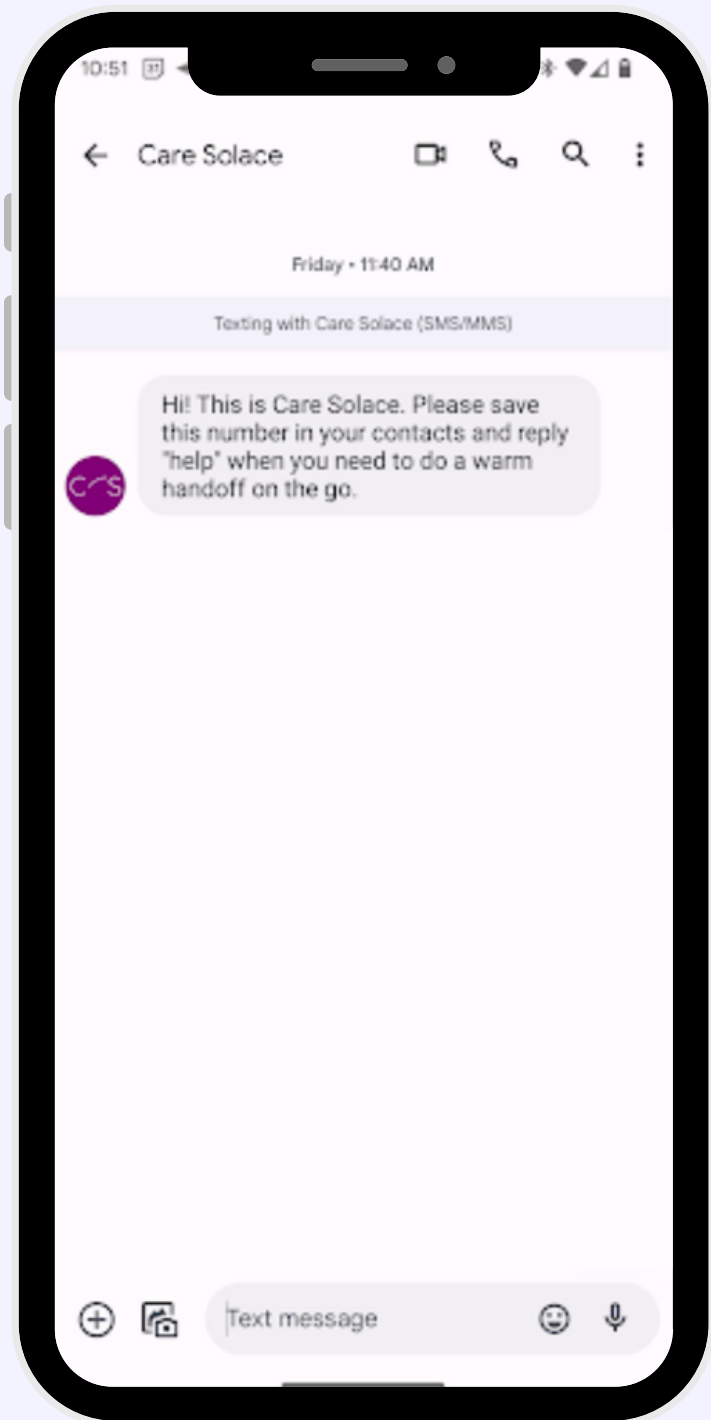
10:51 31

Care Solace

Friday • 11:40 AM

Texting with Care Solace (SMS/MMS)

C~S

Hi! This is Care Solace. Please save this number in your contacts and reply "help" when you need to do a warm handoff on the go.

Text message